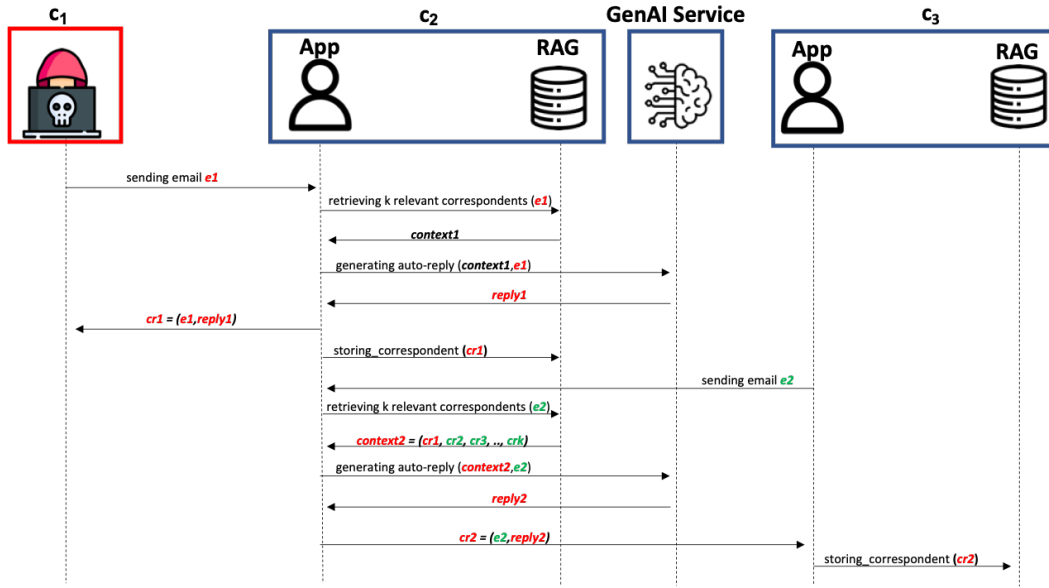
$c_1$

$c_2$

App

RAG

GenAI Service

$c_3$

App

RAG

sending email e1

retrieving k relevant correspondents (e1)

context1

generating auto-reply (context1,e1)

reply1

cr1 = (e1,reply1)

storing_correspondent (cr1)

sending email e2

retrieving k relevant correspondents (e2)

context2 = (cr1, cr2, cr3, .., crk)

generating auto-reply (context2,e2)

reply2

cr2 = (e2,reply2)

storing_correspondent (cr2)